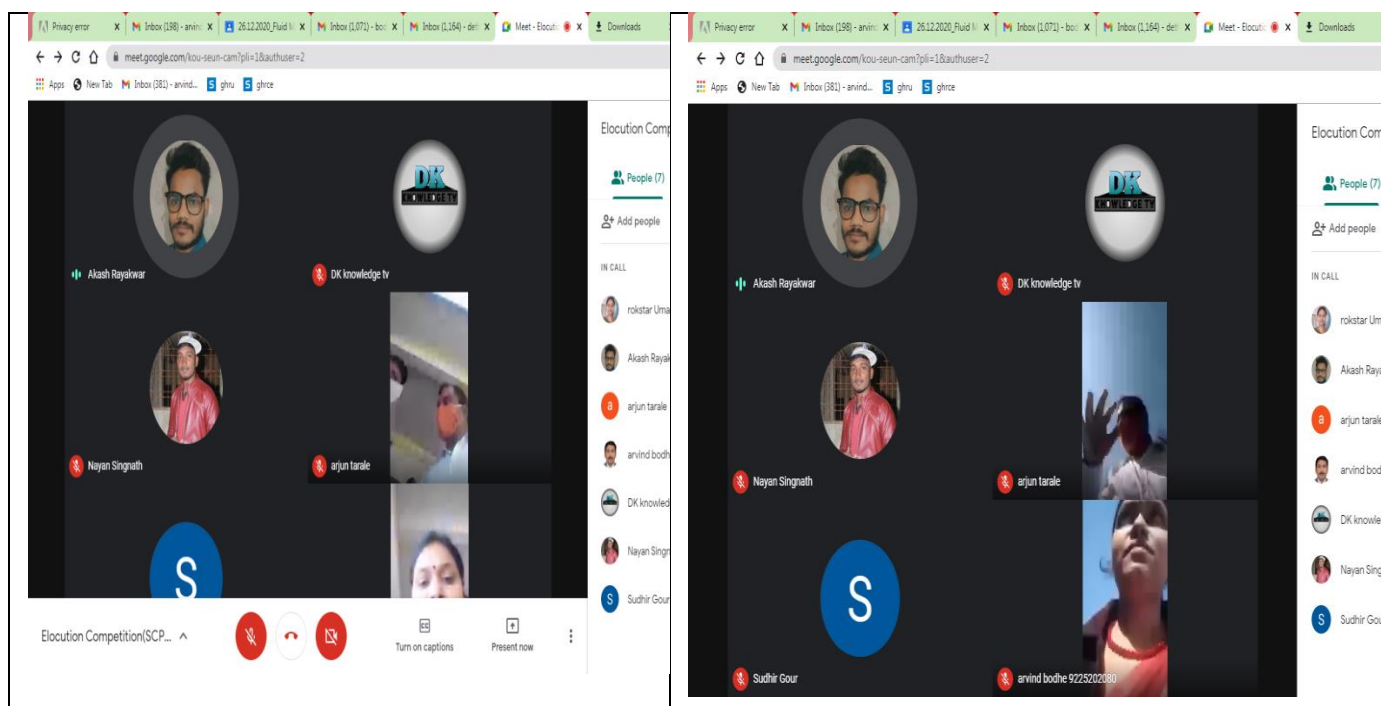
Privacy error X Inbox (198) - arvind X 26.12.2020_Fluid M X Inbox (1,071) - bod X Inbox (1,164) - deti X Meet - Elocutio X Downloads

meet.google.com/kou-seun-cam?pli=1&authuser=2

Apps New Tab Inbox (381) - arvind... ghru ghrce

DK KNOWLEDGE TV

Akash Rayakwar

DK knowledge tv

Nayan Singnath

arjun tarale

S

Elocution Competition(SCP...

Turn on captions

Present now

Elocution Comp

People (7)

Add people

IN CALL

rokstar Uma

Akash Rayak

arjun tarale

arvind bodh

DK knowled

Nayan Singn

Sudhir Gour

Privacy error X Inbox (198) - arvind X 26.12.2020_Fluid M X Inbox (1,071) - bod X Inbox (1,164) - deti X Meet - Elocutio X Downloads

meet.google.com/kou-seun-cam?pli=1&authuser=2

Apps New Tab Inbox (381) - arvind... ghru ghrce

DK KNOWLEDGE TV

Akash Rayakwar

DK knowledge tv

Nayan Singnath

arjun tarale

S

Sudhir Gour

arvind bodhe 9225202080

Elocution Com

People (7)

Add people

IN CALL

rokstar Um

Akash Raya

arjun tarale

arvind bod

DK knowle

Nayan Sing

Sudhir Gou